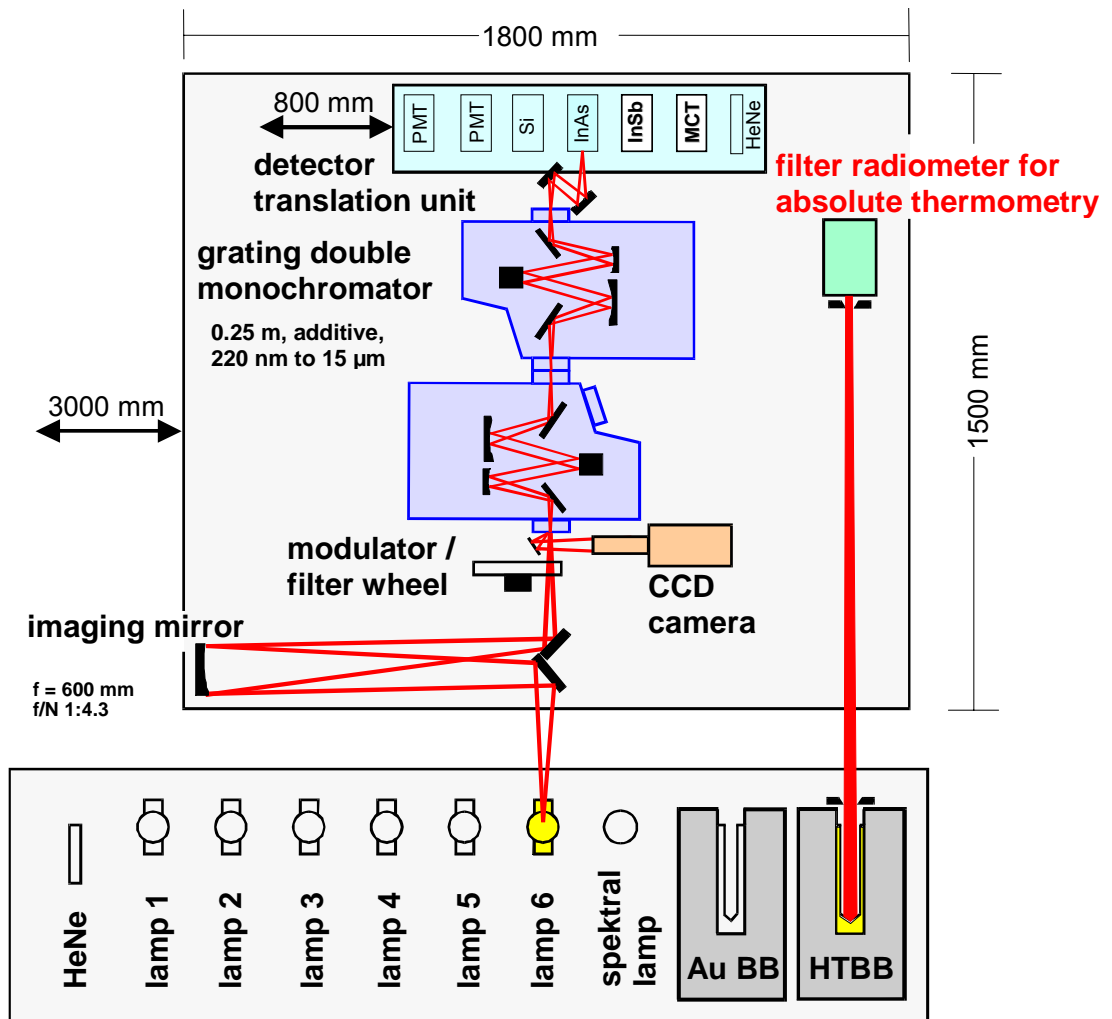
1800 mm

800 mm

PMT PMT Si InAs InSb MCT HeNe

detector translation unit

filter radiometer for absolute thermometry

grating double monochromator

0.25 m, additive, 220 nm to 15 µm

3000 mm

1500 mm

modulator / filter wheel

CCD camera

imaging mirror

f = 600 mm
f/N 1:4.3

HeNe

lamp 1

lamp 2

lamp 3

lamp 4

lamp 5

lamp 6

spektral lamp

Au BB

HTBB